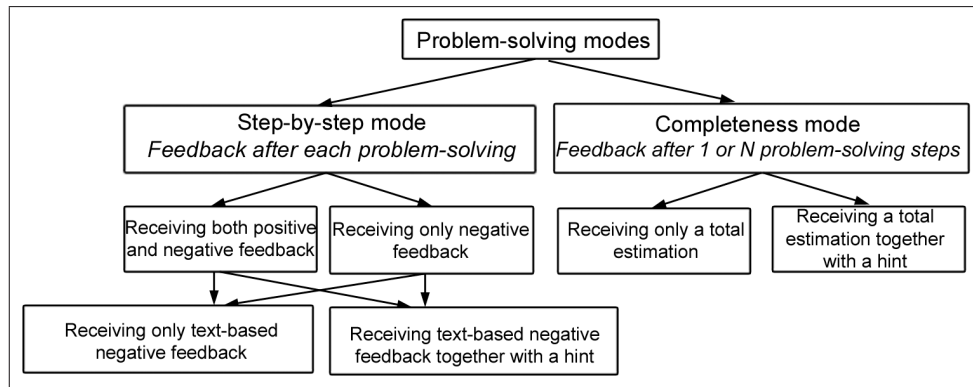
Problem-solving modes

Step-by-step mode
*Feedback after each problem-solving*

Completeness mode
*Feedback after 1 or N problem-solving steps*

Receiving both positive and negative feedback

Receiving only negative feedback

Receiving only a total estimation

Receiving a total estimation together with a hint

Receiving only text-based negative feedback

Receiving text-based negative feedback together with a hint